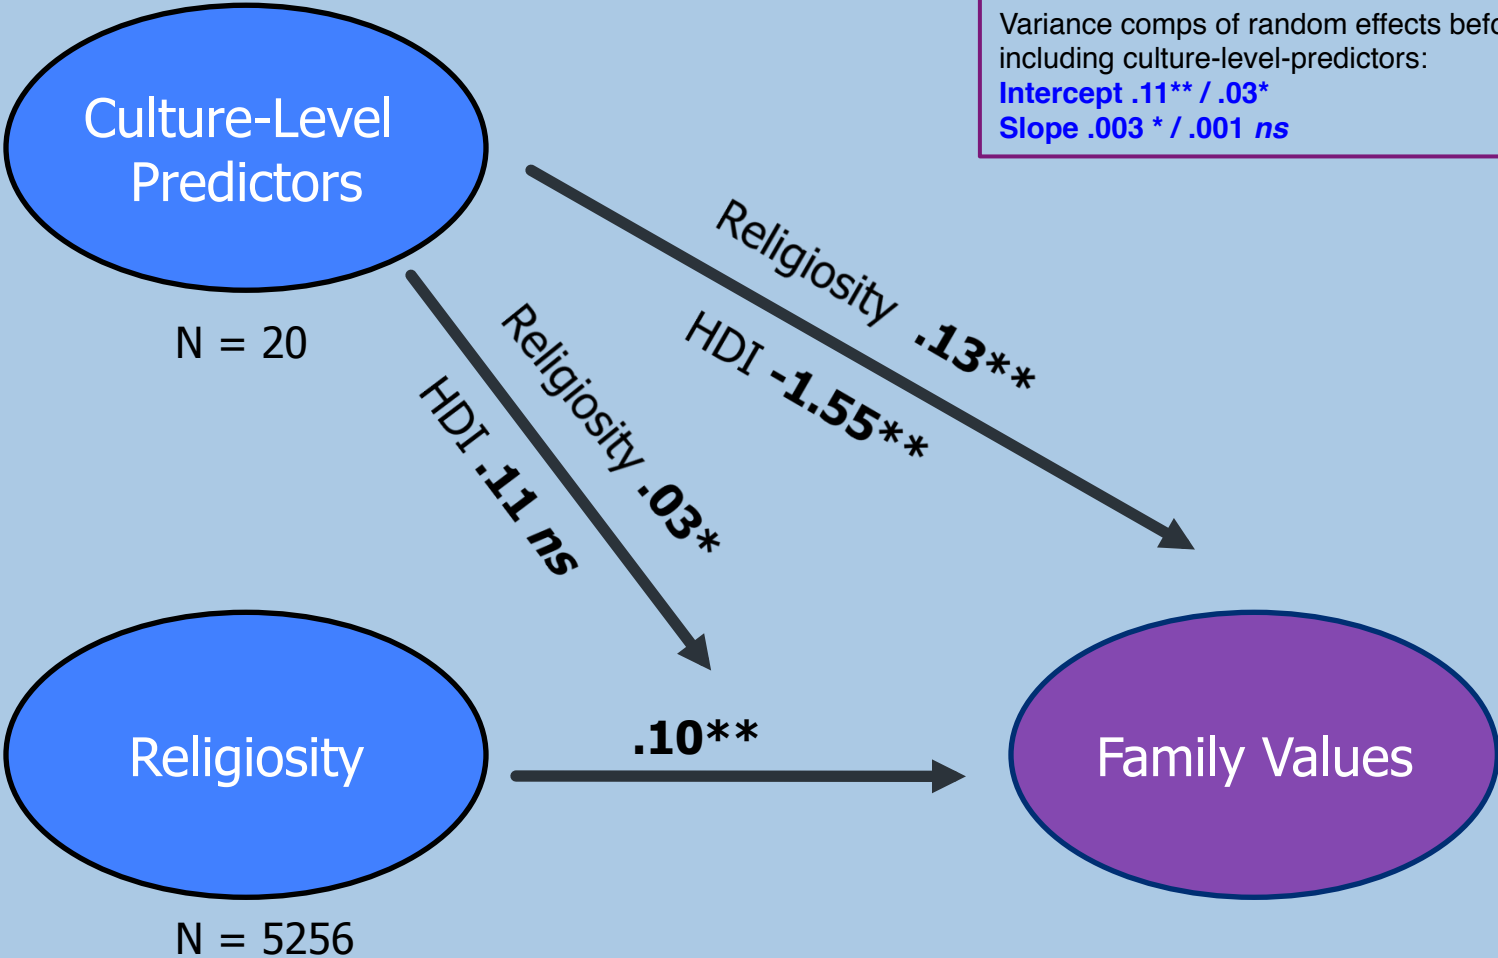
Variance comps of random effects befo
including culture-level-predictors:
Intercept .11** / .03*
Slope .003 * / .001 *ns*

Culture-Level Predictors

N = 20

Religiosity .13**
HDI -1.55**

Religiosity .03*
HDI .11 *ns*

.10**

Religiosity

N = 5256

Family Values